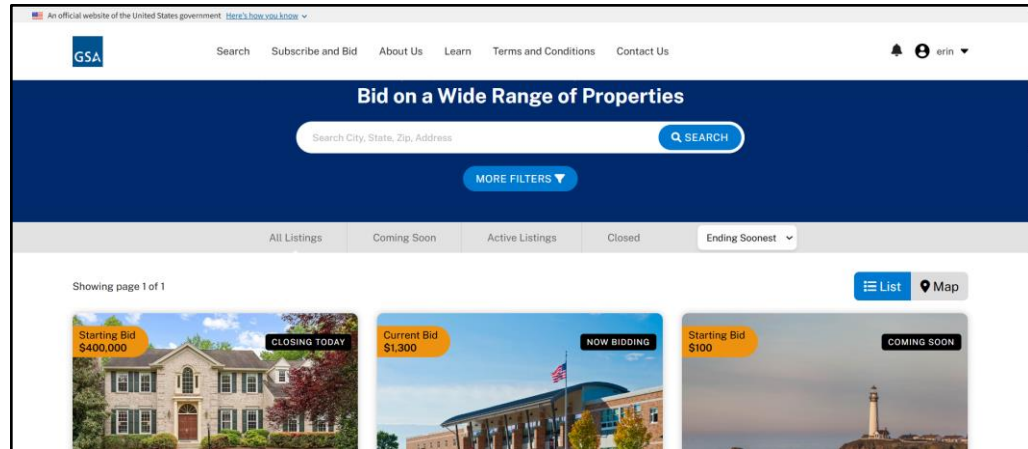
An official website of the United States government Here's how you know

GSA

Search Subscribe and Bid About Us Learn Terms and Conditions Contact Us

erin

Bid on a Wide Range of Properties

Search City, State, Zip, Address

SEARCH

MORE FILTERS

All Listings Coming Soon Active Listings Closed Ending Soonest

Showing page 1 of 1

List Map

Starting Bid $400,000

CLOSING TODAY

Current Bid $1,300

NOW BIDDING

Starting Bid $100

COMING SOON